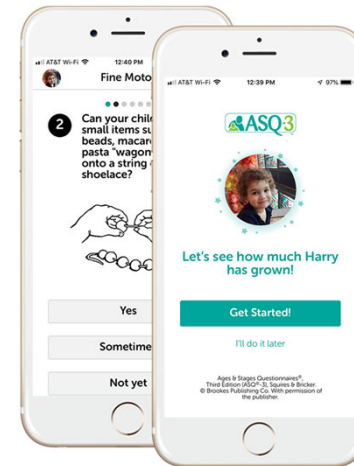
AT&T Wi-Fi 12:40 PM

Fine Moto

2 Can your child small items su beads, macaro pasta "wagon onto a string shoelace?

Yes

Sometime

Not yet

AT&T Wi-Fi 12:39 PM 97%

ASQ-3

Let's see how much Harry has grown!

Get Started!

I'll do it later

Ages & Stages Questionnaires®, Third Edition (ASQ®-3), Squires & Bricker. © Brookes Publishing Co. With permission of the publisher.